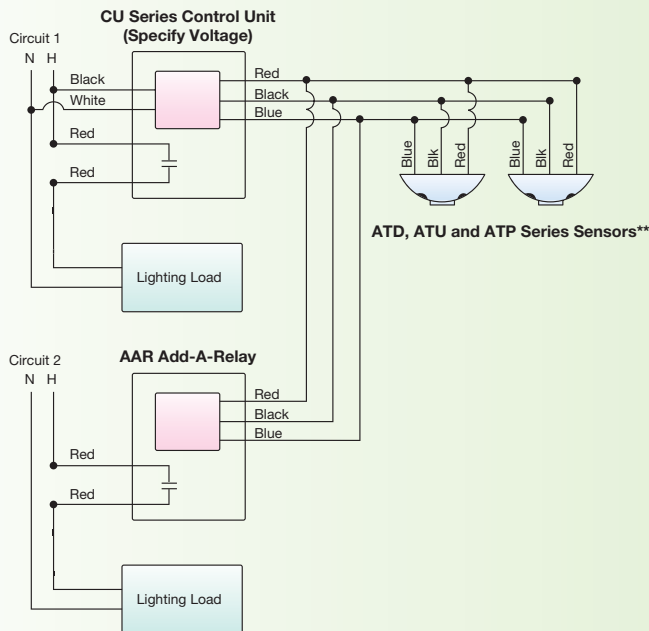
CU Series Control Unit
(Specify Voltage)

Circuit 1
N H

Black
White
Red
Red

Red
Black
Blue

Blue
Blk
Red

Blue
Blk
Red

ATD, ATU and ATP Series Sensors**

Lighting Load

Circuit 2
N H

AAR Add-A-Relay

Red
Black
Blue

Red
Red

Lighting Load